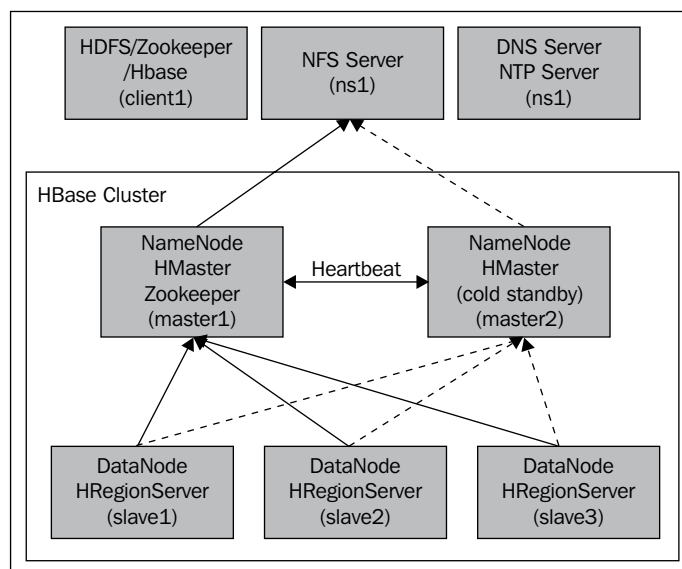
HDFS/Zookeeper /Hbase (client1)

NFS Server (ns1)

DNS Server NTP Server (ns1)

HBase Cluster

NameNode HMaster Zookeeper (master1)

Heartbeat

NameNode HMaster (cold standby) (master2)

DataNode HRegionServer (slave1)

DataNode HRegionServer (slave2)

DataNode HRegionServer (slave3)